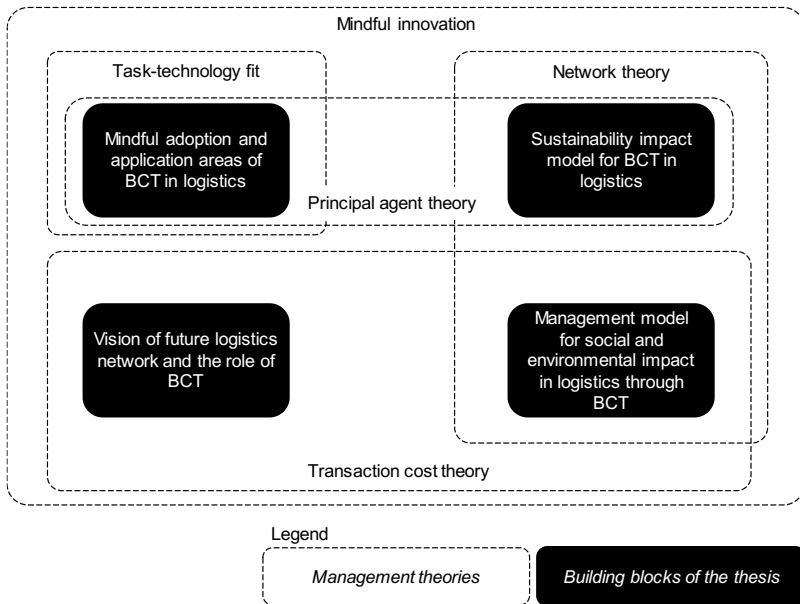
Mindful innovation

Task-technology fit

Network theory

Mindful adoption and application areas of BCT in logistics

Sustainability impact model for BCT in logistics

Principal agent theory

Vision of future logistics network and the role of BCT

Management model for social and environmental impact in logistics through BCT

Transaction cost theory

Legend

Management theories

Building blocks of the thesis